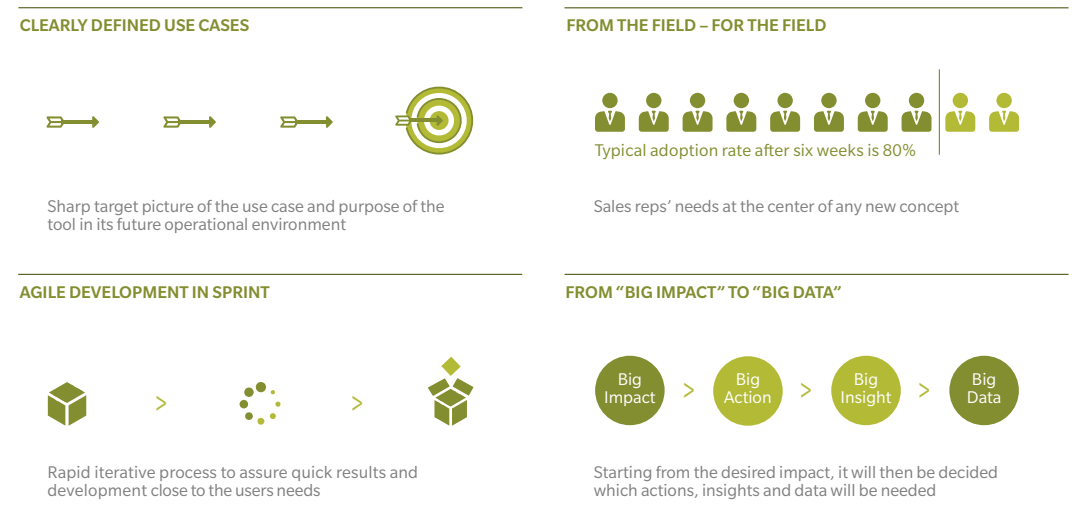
CLEARLY DEFINED USE CASES

Sharp target picture of the use case and purpose of the tool in its future operational environment

FROM THE FIELD – FOR THE FIELD

Typical adoption rate after six weeks is 80%

Sales reps' needs at the center of any new concept

AGILE DEVELOPMENT IN SPRINT

>

>

Rapid iterative process to assure quick results and development close to the users needs

FROM "BIG IMPACT" TO "BIG DATA"

Big Impact > Big Action > Big Insight > Big Data

Starting from the desired impact, it will then be decided which actions, insights and data will be needed